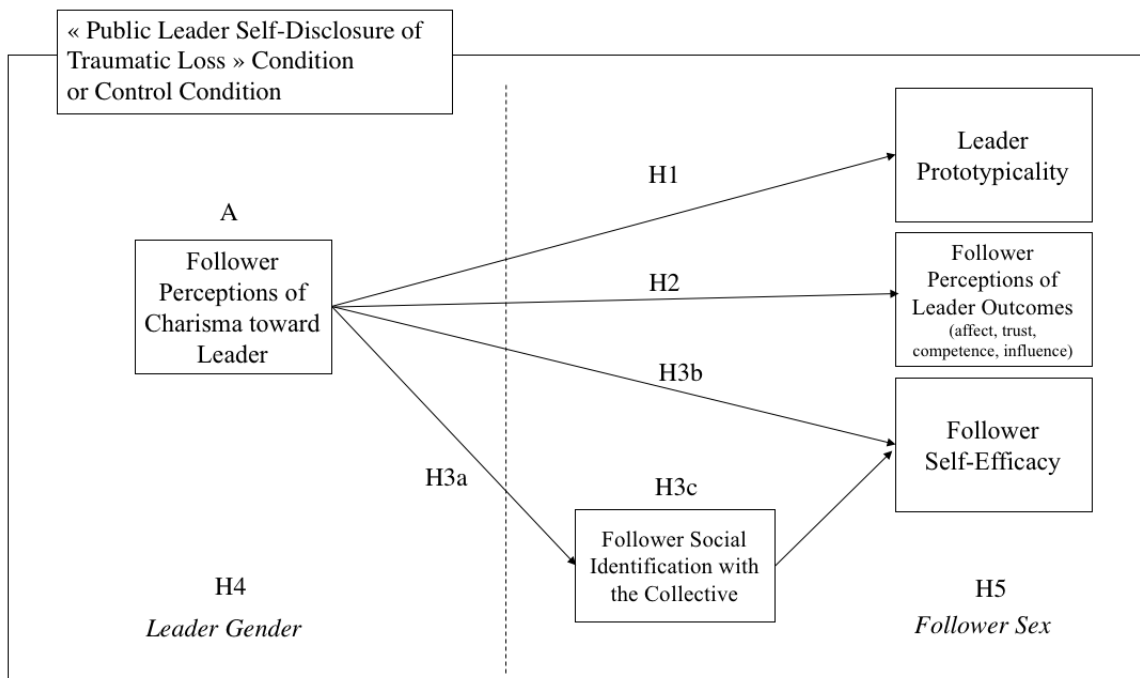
« Public Leader Self-Disclosure of Traumatic Loss » Condition or Control Condition

A

Follower Perceptions of Charisma toward Leader

H1

Leader Prototypicality

H2

Follower Perceptions of Leader Outcomes (affect, trust, competence, influence)

H3b

Follower Self-Efficacy

H3a

H3c

Follower Social Identification with the Collective

H4

*Leader Gender*

H5

*Follower Sex*